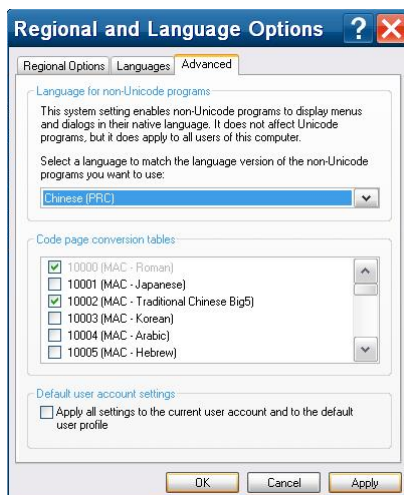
Regional and Language Options

Regional Options | Languages | Advanced

Language for non-Unicode programs

This system setting enables non-Unicode programs to display menus and dialogs in their native language. It does not affect Unicode programs, but it does apply to all users of this computer.

Select a language to match the language version of the non-Unicode programs you want to use:

Chinese (PRC)

Code page conversion tables

10000 (MAC - Roman)
10001 (MAC - Japanese)
10002 (MAC - Traditional Chinese Big5)
10003 (MAC - Korean)
10004 (MAC - Arabic)
10005 (MAC - Hebrew)

Default user account settings

Apply all settings to the current user account and to the default user profile

OK | Cancel | Apply